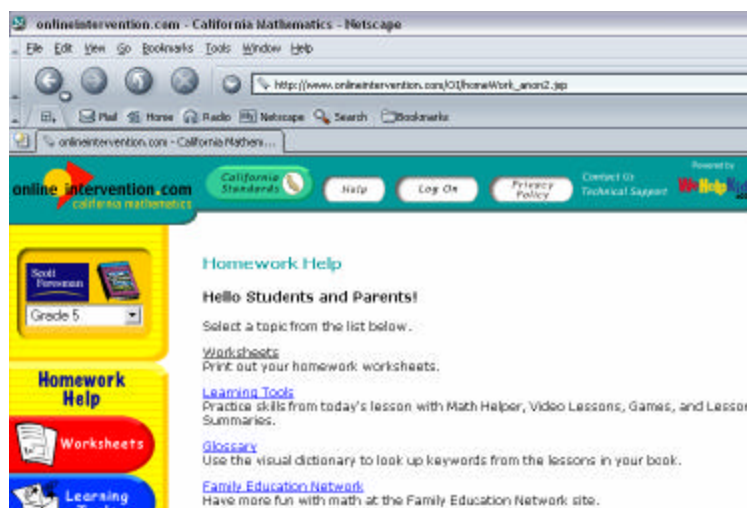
onlineintervention.com - California Mathematics - Netscape

File Edit View Go Bookmarks Tools Window Help

http://www.onlineintervention.com/OI/homeWork_anon2.jsp

Mail Home Radio Netscape Search Bookmarks

onlineintervention.com - California Mathem...

online intervention.com california mathematics

California Standards

Help

Log On

Privacy Policy

Contact Us Technical Support

Powered by WeHelpKi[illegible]

Scott Foresman

Grade 5

Homework Help

Worksheets

Learning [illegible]

Homework Help

Hello Students and Parents!

Select a topic from the list below.

Worksheets
Print out your homework worksheets.

Learning Tools
Practice skills from today's lesson with Math Helper, Video Lessons, Games, and Lesso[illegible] Summaries.

Glossary
Use the visual dictionary to look up keywords from the lessons in your book.

Family Education Network
Have more fun with math at the Family Education Network site.